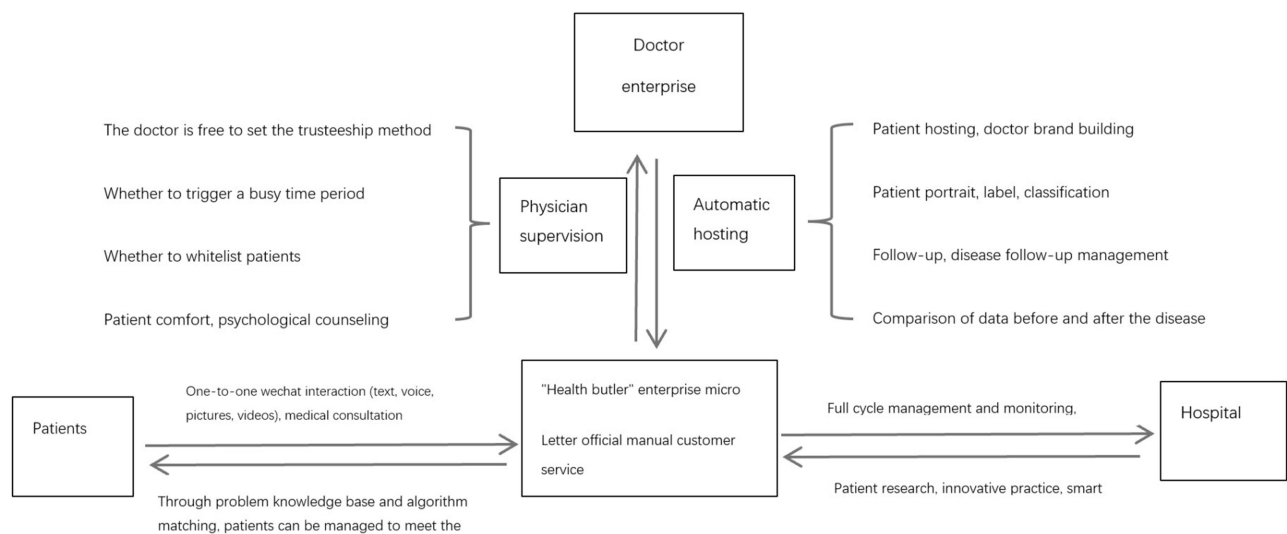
Doctor

enterprise

The doctor is free to set the trusteeship method

Whether to trigger a busy time period

Whether to whitelist patients

Patient comfort, psychological counseling

Physician supervision

Automatic hosting

Patient hosting, doctor brand building

Patient portrait, label, classification

Follow-up, disease follow-up management

Comparison of data before and after the disease

Patients

One-to-one wechat interaction (text, voice, pictures, videos), medical consultation

Through problem knowledge base and algorithm matching, patients can be managed to meet the

"Health butler" enterprise micro

Letter official manual customer service

Full cycle management and monitoring,

Patient research, innovative practice, smart

Hospital